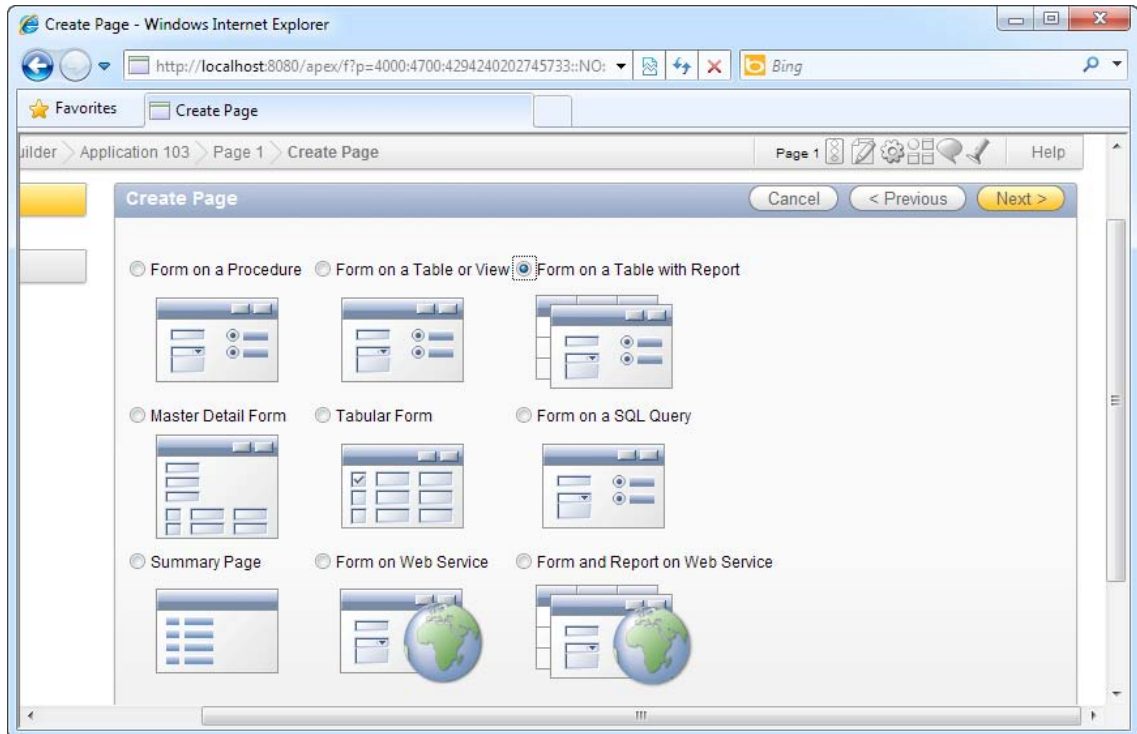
Create Page - Windows Internet Explorer

http://localhost:8080/apex/f?p=4000:4700:4294240202745733::NO:

Bing

Favorites

Create Page

uilder > Application 103 > Page 1 > Create Page

Page 1

Help

Create Page

Cancel

< Previous

Next >

Form on a Procedure

Form on a Table or View

Form on a Table with Report

Master Detail Form

Tabular Form

Form on a SQL Query

Summary Page

Form on Web Service

Form and Report on Web Service